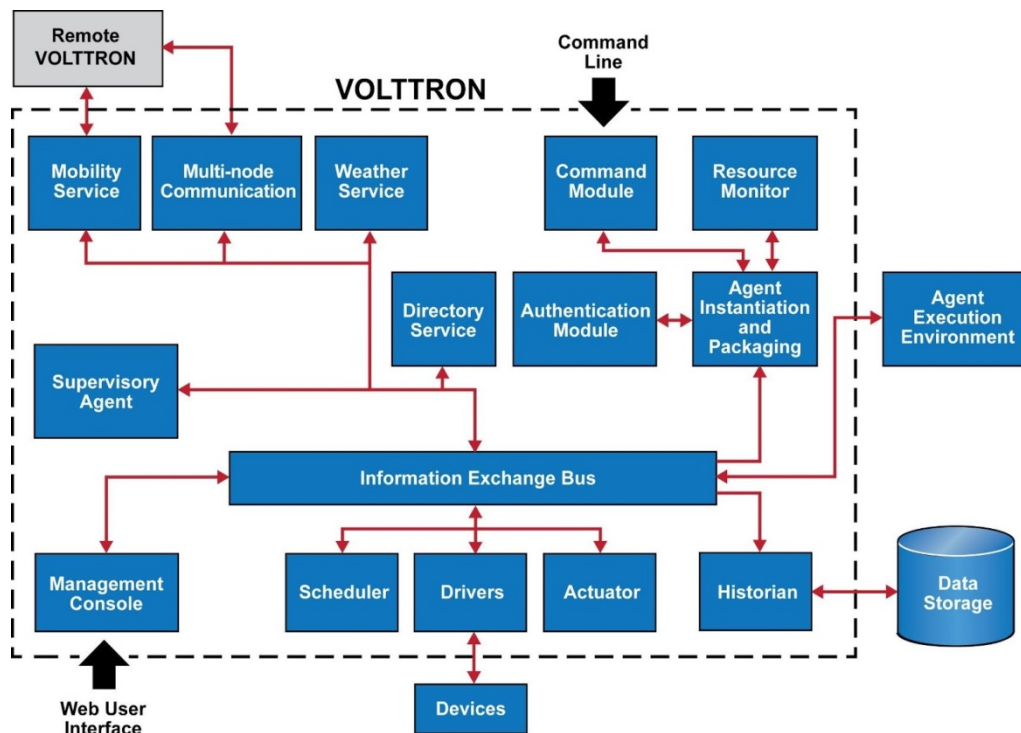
Remote VOLTTRON

Command Line

VOLTTRON

Mobility Service

Multi-node Communication

Weather Service

Command Module

Resource Monitor

Directory Service

Authentication Module

Agent Instantiation and Packaging

Agent Execution Environment

Supervisory Agent

Information Exchange Bus

Management Console

Scheduler

Drivers

Actuator

Historian

Data Storage

Web User Interface

Devices